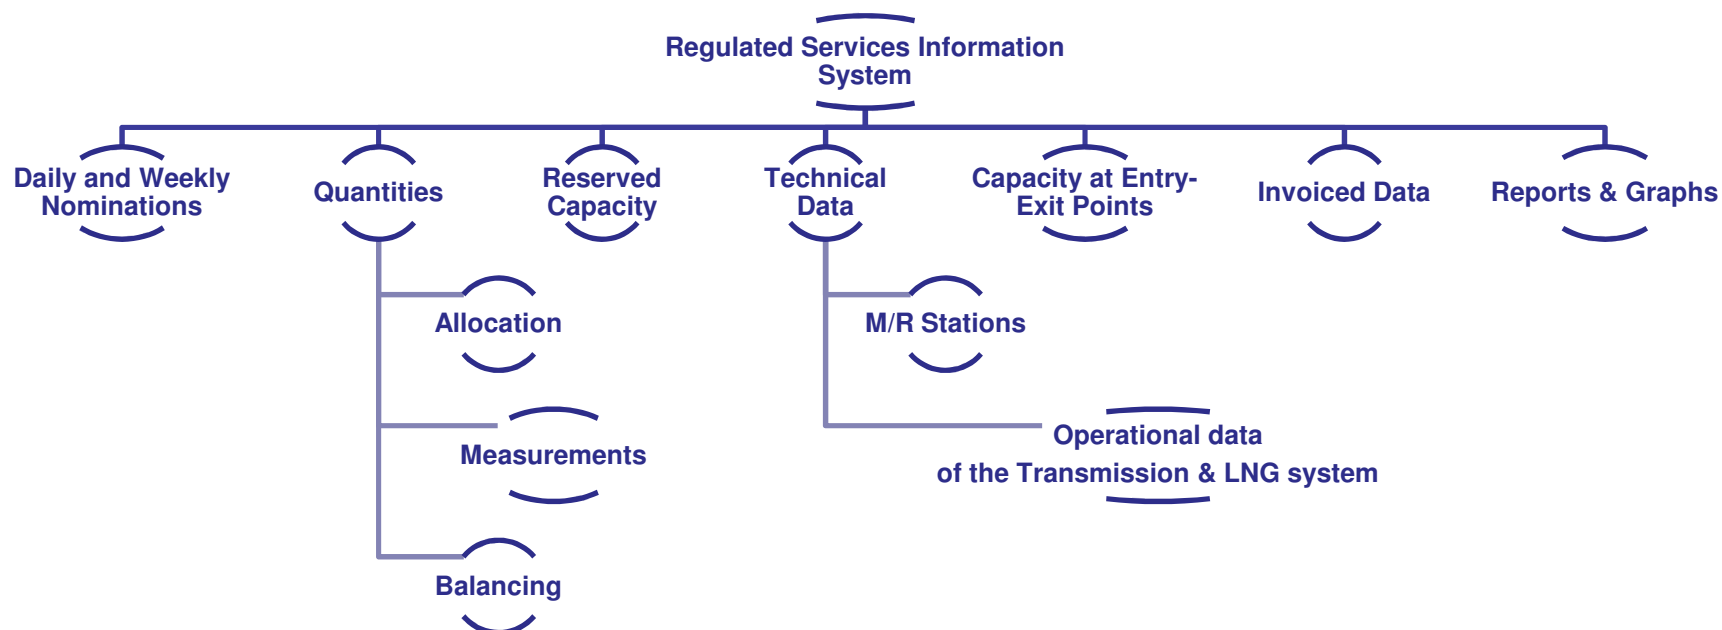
Regulated Services Information System

Daily and Weekly Nominations

Quantities

Reserved Capacity

Technical Data

Capacity at Entry-Exit Points

Invoiced Data

Reports & Graphs

Allocation

Measurements

Balancing

M/R Stations

Operational data of the Transmission & LNG system